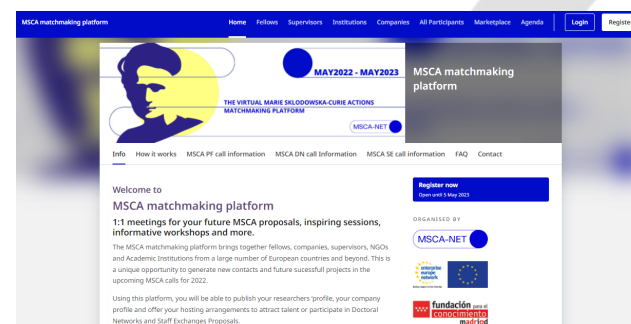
MSCA matchmaking platform

Home Fellows Supervisors Institutions Companies All Participants Marketplace Agenda Login Registe

MAY2022 - MAY2023

THE VIRTUAL MARIE SKLODOWSKA-CURIE ACTIONS MATCHMAKING PLATFORM

MSCA-NET

MSCA matchmaking platform

Info How it works MSCA PF call information MSCA DN call Information MSCA SE call information FAQ Contact

Welcome to

MSCA matchmaking platform

1:1 meetings for your future MSCA proposals, inspiring sessions, informative workshops and more.

The MSCA matchmaking platform brings together fellows, companies, supervisors, NGOs and Academic Institutions from a large number of European countries and beyond. This is a unique opportunity to generate new contacts and future sucessfull projects in the upcoming MSCA calls for 2022.

Using this platform, you will be able to publish your researchers 'profile, your company profile and offer your hosting arrangements to attract talent or participate in Doctoral Networks and Staff Exchanges Proposals.

Register now
Open until 5 May 2023

ORGANISED BY

MSCA-NET

enterprise europe network

fundación para el conocimiento madrid